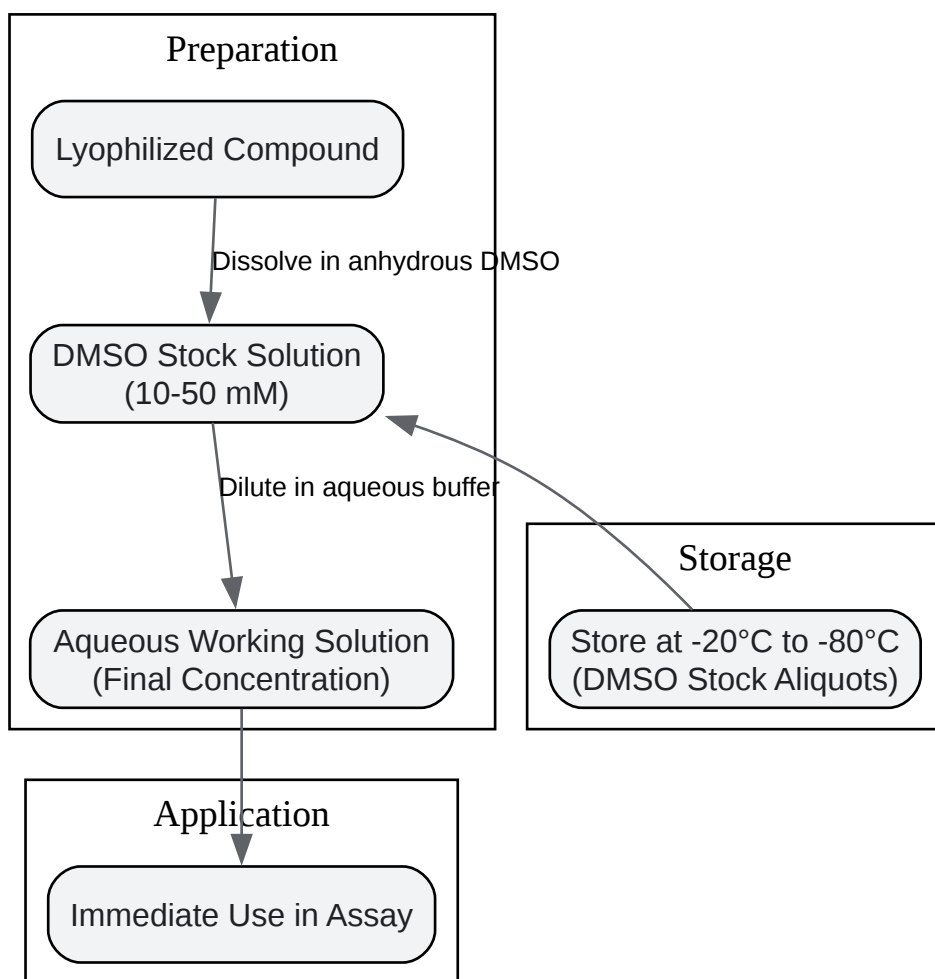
Preparation

Lyophilized Compound

Dissolve in anhydrous DMSO

DMSO Stock Solution (10-50 mM)

Dilute in aqueous buffer

Aqueous Working Solution (Final Concentration)

Storage

Store at -20°C to -80°C (DMSO Stock Aliquots)

Application

Immediate Use in Assay